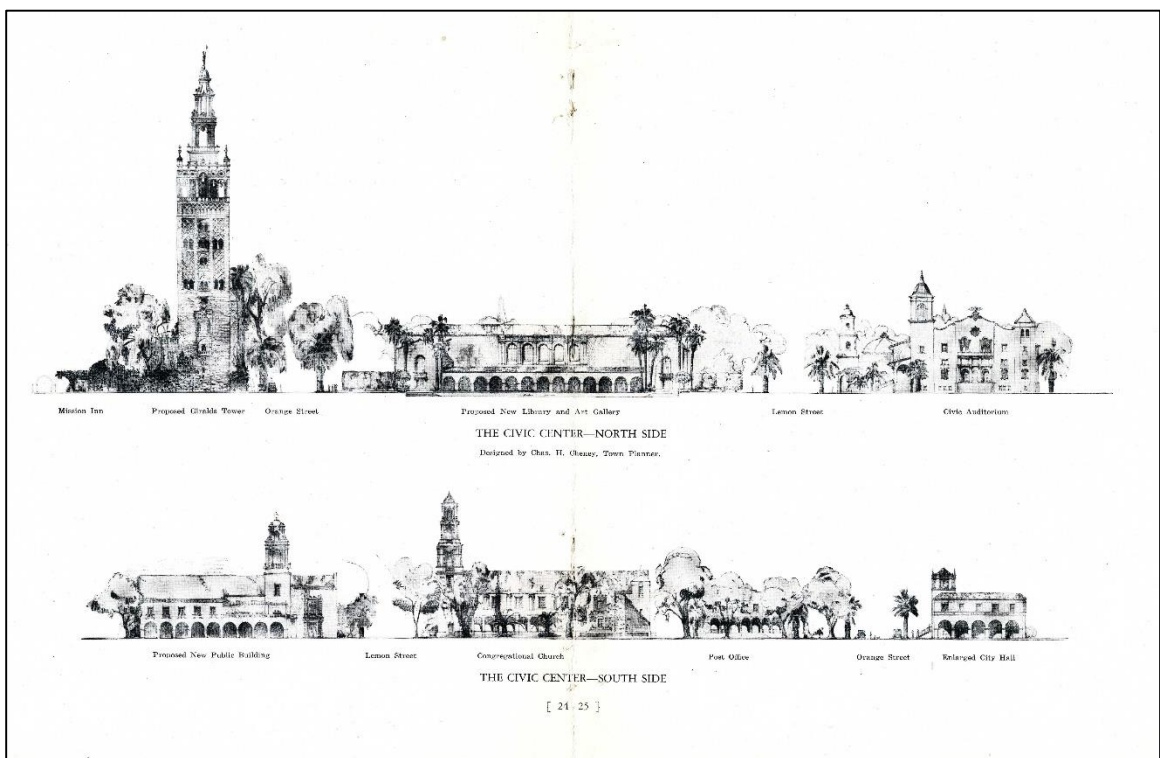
Mission Inn Proposed Giralda Tower Orange Street Proposed New Library and Art Gallery Lemon Street Civic Auditorium

THE CIVIC CENTER—NORTH SIDE

Designed by Chas. H. Cheney, Town Planner.

Proposed New Public Building Lemon Street Congregational Church Post Office Orange Street Enlarged City Hall

THE CIVIC CENTER—SOUTH SIDE

[ 24 25 ]